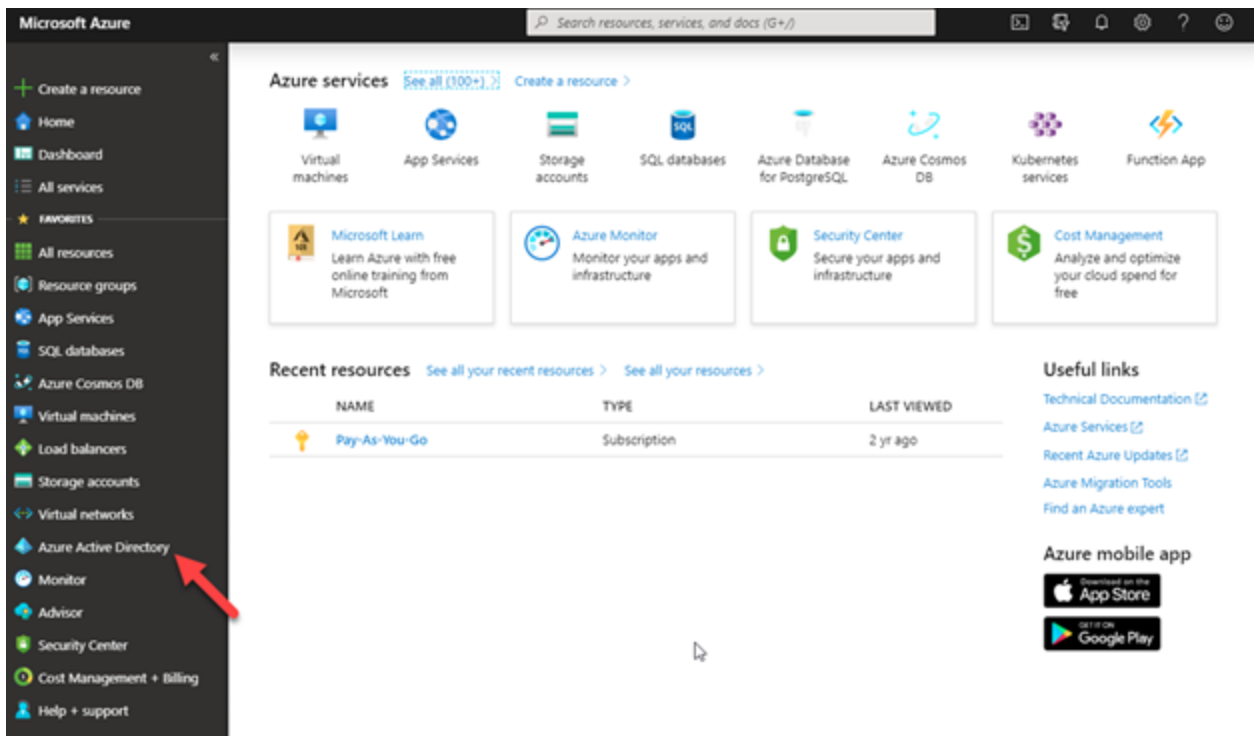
Microsoft Azure

Search resources, services, and docs (G+/)

«

+ Create a resource
Home
Dashboard
All services
FAVORITES
All resources
Resource groups
App Services
SQL databases
Azure Cosmos DB
Virtual machines
Load balancers
Storage accounts
Virtual networks
Azure Active Directory
Monitor
Advisor
Security Center
Cost Management + Billing
Help + support

Azure services See all (100+) > Create a resource >

Virtual machines
App Services
Storage accounts
SQL databases
Azure Database for PostgreSQL
Azure Cosmos DB
Kubernetes services
Function App

Microsoft Learn
Learn Azure with free online training from Microsoft

Azure Monitor
Monitor your apps and infrastructure

Security Center
Secure your apps and infrastructure

Cost Management
Analyze and optimize your cloud spend for free

Recent resources See all your recent resources > See all your resources >

| NAME | TYPE | LAST VIEWED |
|---|---|---|
| Pay-As-You-Go | Subscription | 2 yr ago |

Useful links
Technical Documentation
Azure Services
Recent Azure Updates
Azure Migration Tools
Find an Azure expert

Azure mobile app
Download on the App Store
GET IT ON Google Play